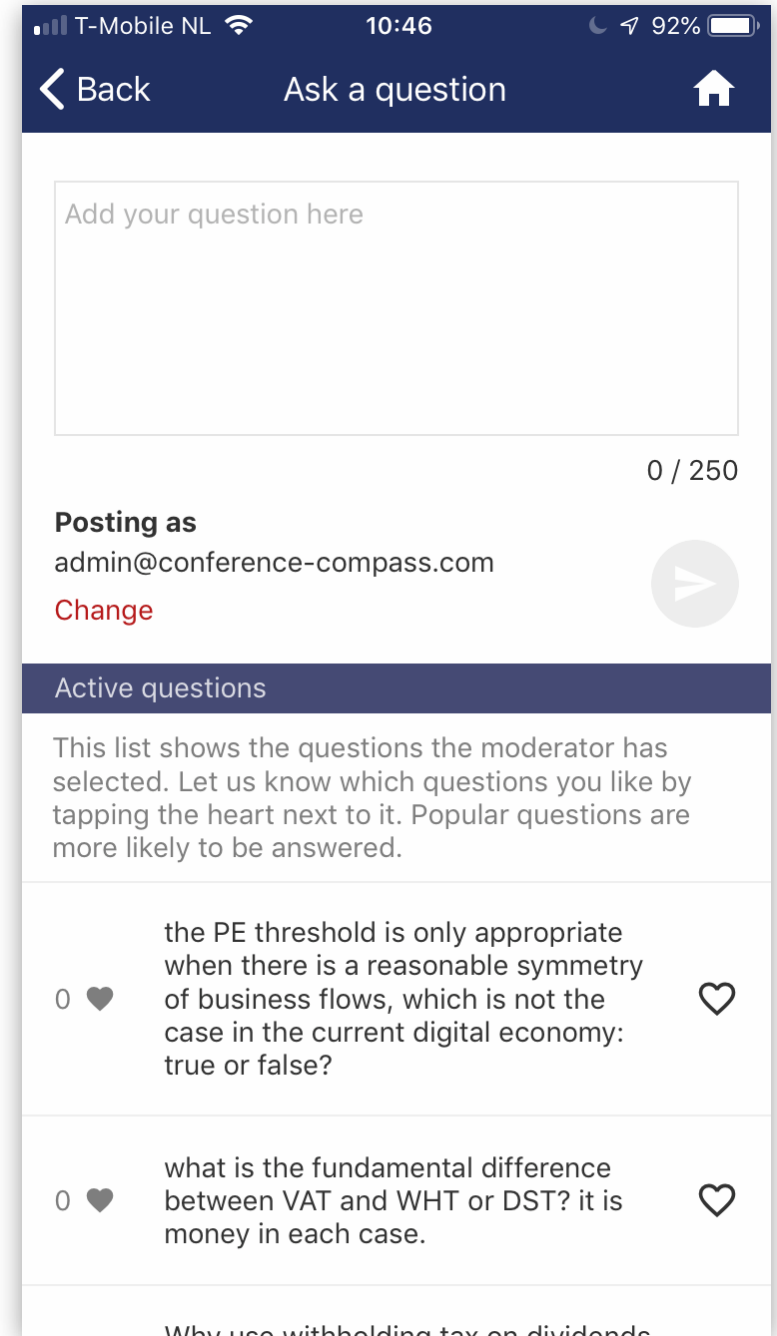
T-Mobile NL 10:46 92%

Back Ask a question

Add your question here

0 / 250

**Posting as**
admin@conference-compass.com
Change

Active questions

This list shows the questions the moderator has selected. Let us know which questions you like by tapping the heart next to it. Popular questions are more likely to be answered.

0 the PE threshold is only appropriate when there is a reasonable symmetry of business flows, which is not the case in the current digital economy: true or false?

0 what is the fundamental difference between VAT and WHT or DST? it is money in each case.

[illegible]